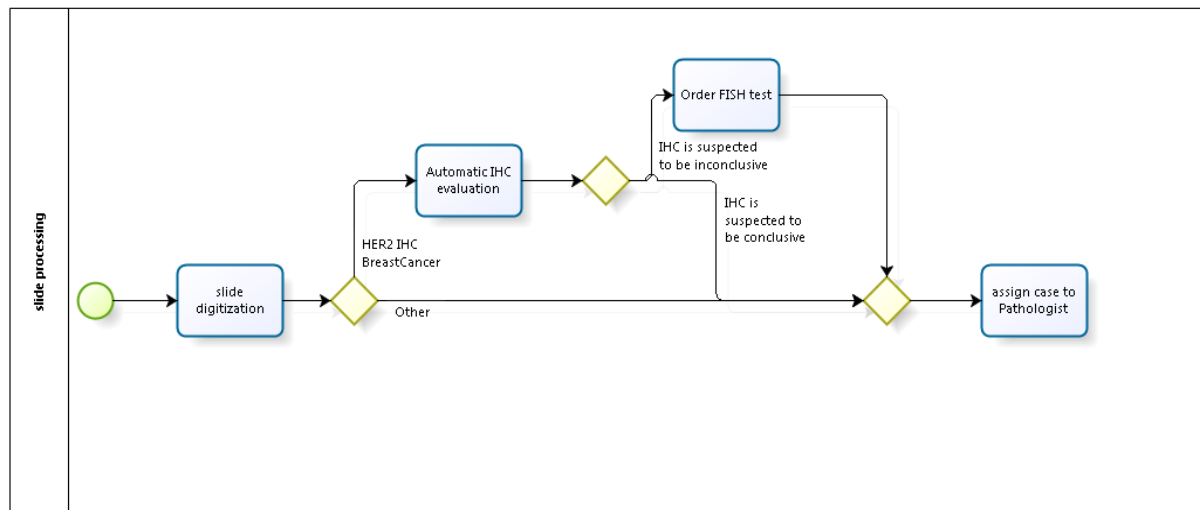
slide processing

slide digitization

HER2 IHC BreastCancer

Other

Automatic IHC evaluation

Order FISH test

IHC is suspected to be inconclusive

IHC is suspected to be conclusive

assign case to Pathologist